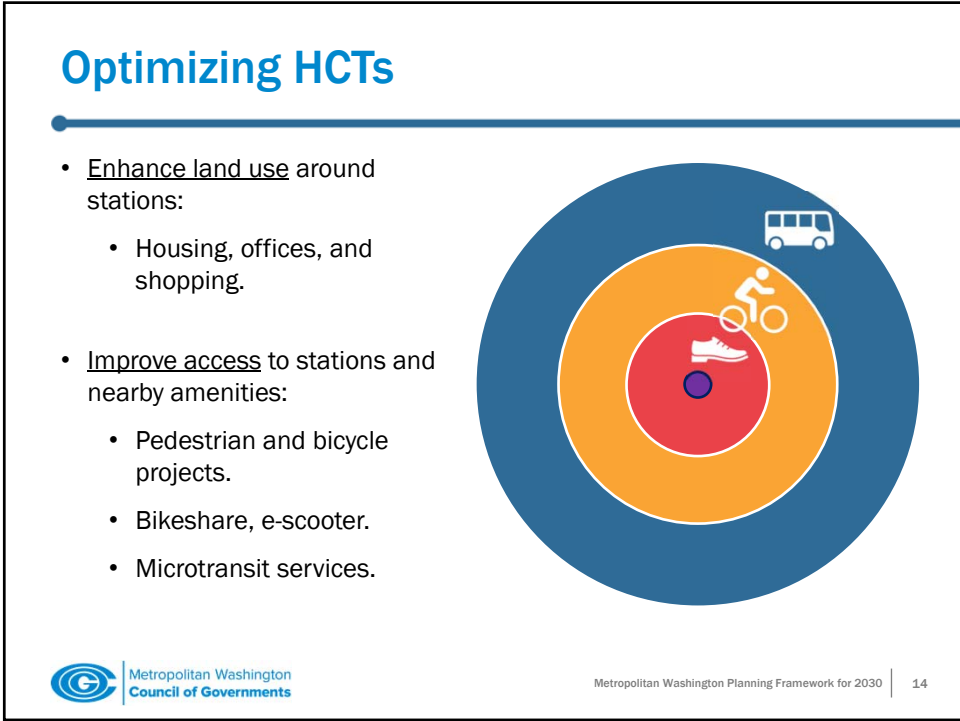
Optimizing HCTs

• Enhance land use around stations:

• Housing, offices, and shopping.

• Improve access to stations and nearby amenities:

• Pedestrian and bicycle projects.

• Bikeshare, e-scooter.

• Microtransit services.

Metropolitan Washington Council of Governments

Metropolitan Washington Planning Framework for 2030 | 14